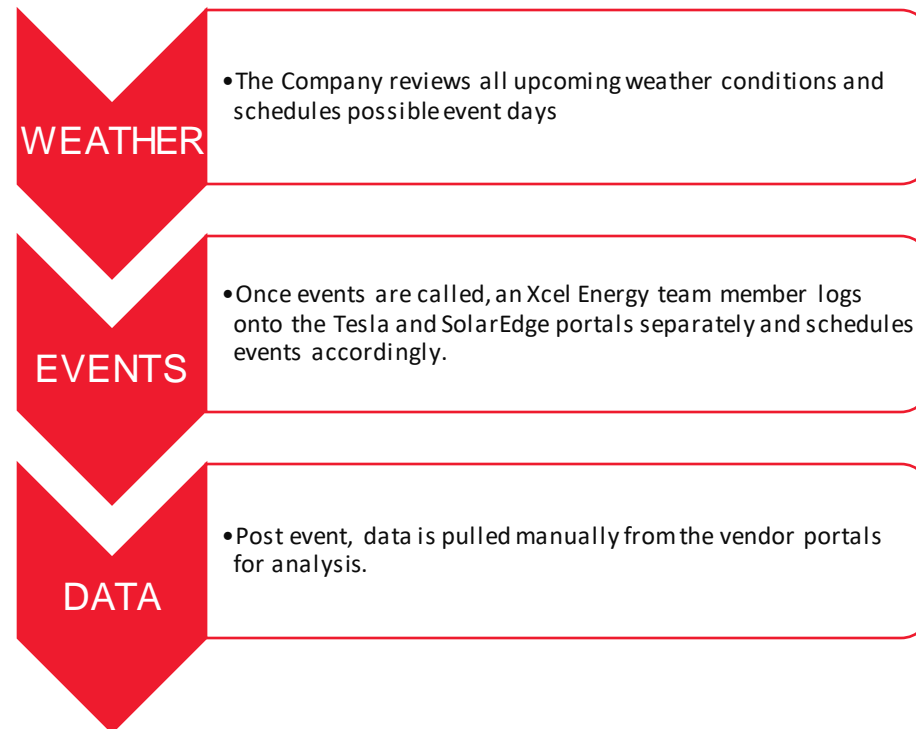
WEATHER

•The Company reviews all upcoming weather conditions and schedules possible event days

EVENTS

•Once events are called, an Xcel Energy team member logs onto the Tesla and SolarEdge portals separately and schedules events accordingly.

DATA

•Post event, data is pulled manually from the vendor portals for analysis.